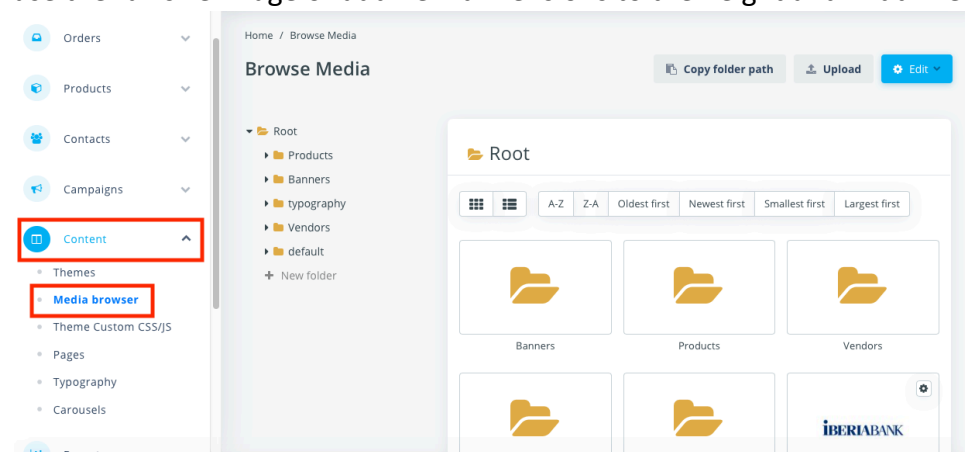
Orders
Products
Contacts
Campaigns
Content
Themes
Media browser
Theme Custom CSS/JS
Pages
Typography
Carousels

Home / Browse Media

Browse Media

Copy folder path
Upload
Edit

Root
Products
Banners
typography
Vendors
default
New folder

Root

A-Z
Z-A
Oldest first
Newest first
Smallest first
Largest first

Banners
Products
Vendors

IBERIABANK